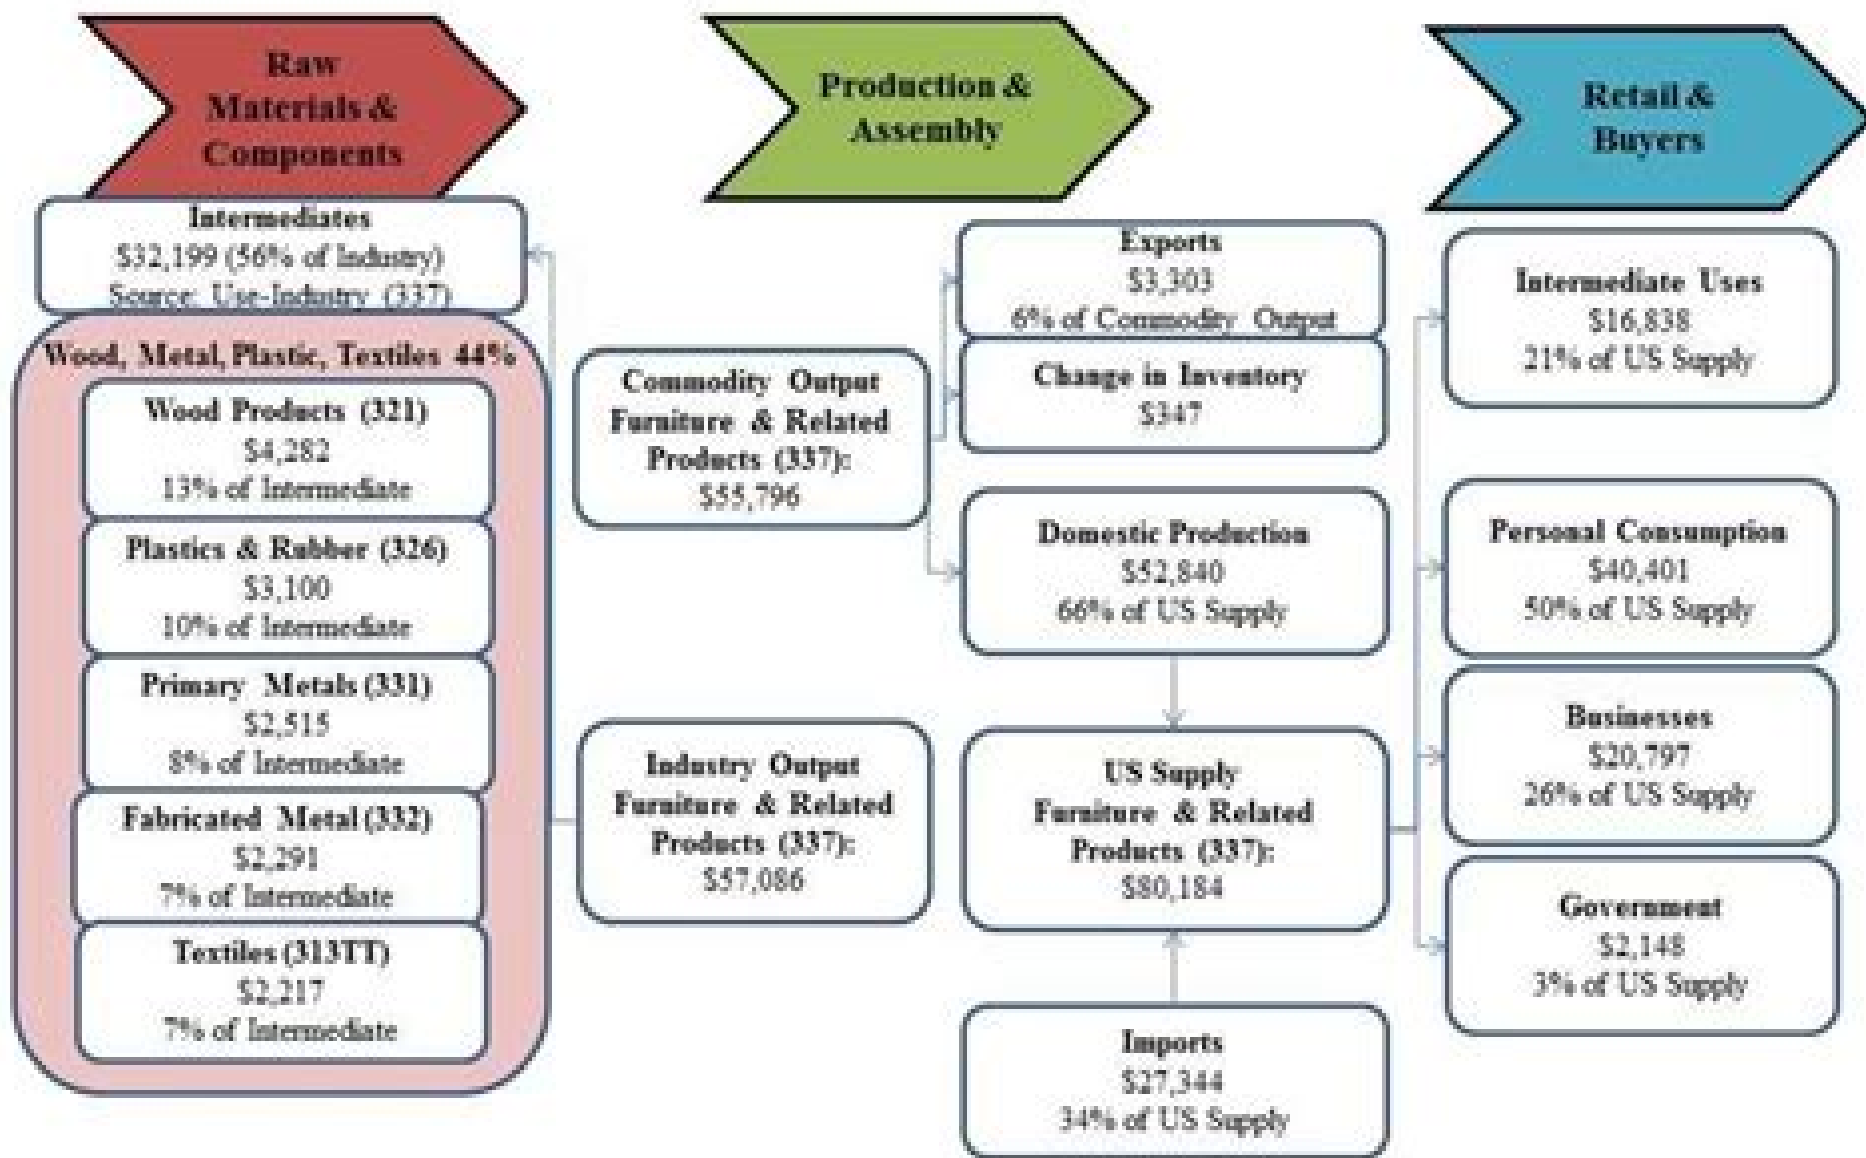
Raw Materials & Components

Production & Assembly

Retail & Buyers

Intermediates
\$32,199 (56% of Industry)
Source: Use-Industry (337)

Wood, Metal, Plastic, Textiles 44%

Wood Products (321)
\$4,282
13% of Intermediate

Plastics & Rubber (326)
\$3,100
10% of Intermediate

Primary Metals (331)
\$2,515
8% of Intermediate

Fabricated Metal (332)
\$2,291
7% of Intermediate

Textiles (313TT)
\$2,217
7% of Intermediate

Commodity Output Furniture & Related Products (337):
\$55,796

Industry Output Furniture & Related Products (337):
\$57,086

Exports
\$3,303
6% of Commodity Output

Change in Inventory
\$347

Domestic Production
\$52,840
66% of US Supply

US Supply Furniture & Related Products (337):
\$80,184

Imports
\$27,344
34% of US Supply

Intermediate Uses
\$16,838
21% of US Supply

Personal Consumption
\$40,401
50% of US Supply

Businesses
\$20,797
26% of US Supply

Government
\$2,148
3% of US Supply